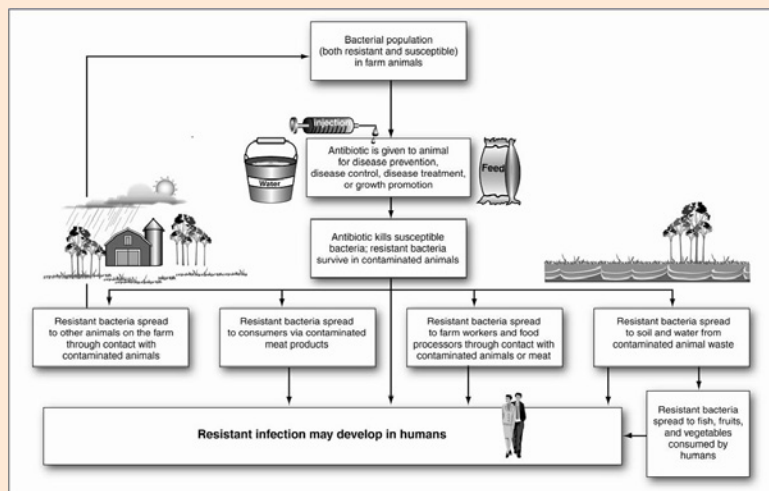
Bacterial population (both resistant and susceptible) in farm animals

Injection

Water

Antibiotic is given to animal for disease prevention, disease control, disease treatment, or growth promotion

Feed

Antibiotic kills susceptible bacteria; resistant bacteria survive in contaminated animals

Resistant bacteria spread to other animals on the farm through contact with contaminated animals

Resistant bacteria spread to consumers via contaminated meat products

Resistant bacteria spread to farm workers and food processors through contact with contaminated animals or meat

Resistant bacteria spread to soil and water from contaminated animal waste

Resistant infection may develop in humans

Resistant bacteria spread to fish, fruits, and vegetables consumed by humans